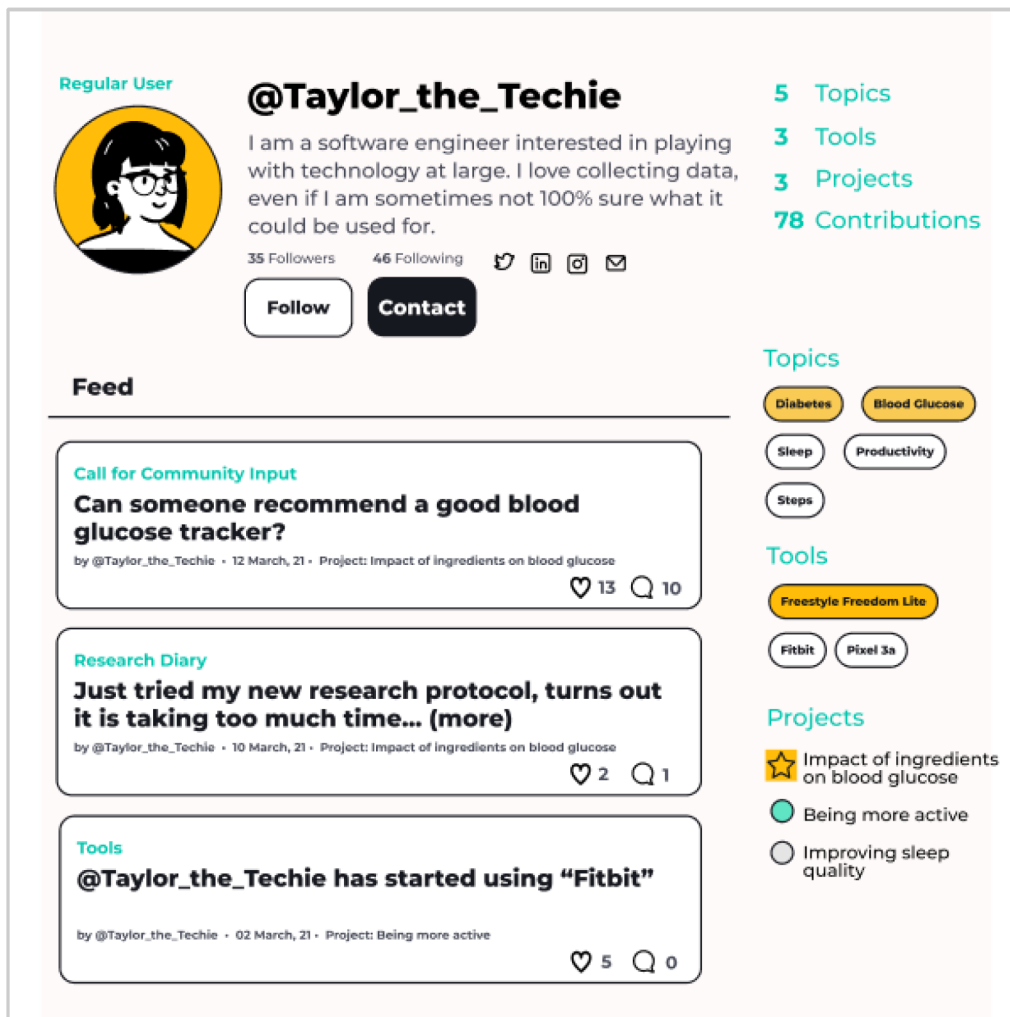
Regular User

@Taylor_the_Techie

I am a software engineer interested in playing with technology at large. I love collecting data, even if I am sometimes not 100% sure what it could be used for.

35 Followers 46 Following

Follow

Contact

5 Topics
3 Tools
3 Projects
78 Contributions

Feed

Call for Community Input
Can someone recommend a good blood glucose tracker?
by @Taylor_the_Techie • 12 March, 21 • Project: Impact of ingredients on blood glucose
13 10

Research Diary
Just tried my new research protocol, turns out it is taking too much time... (more)
by @Taylor_the_Techie • 10 March, 21 • Project: Impact of ingredients on blood glucose
2 1

Tools
@Taylor_the_Techie has started using "Fitbit"
by @Taylor_the_Techie • 02 March, 21 • Project: Being more active
5 0

Topics
Diabetes
Blood Glucose
Sleep
Productivity
Steps

Tools
Freestyle Freedom Lite
Fitbit
Pixel 3a

Projects
Impact of ingredients on blood glucose
Being more active
Improving sleep quality